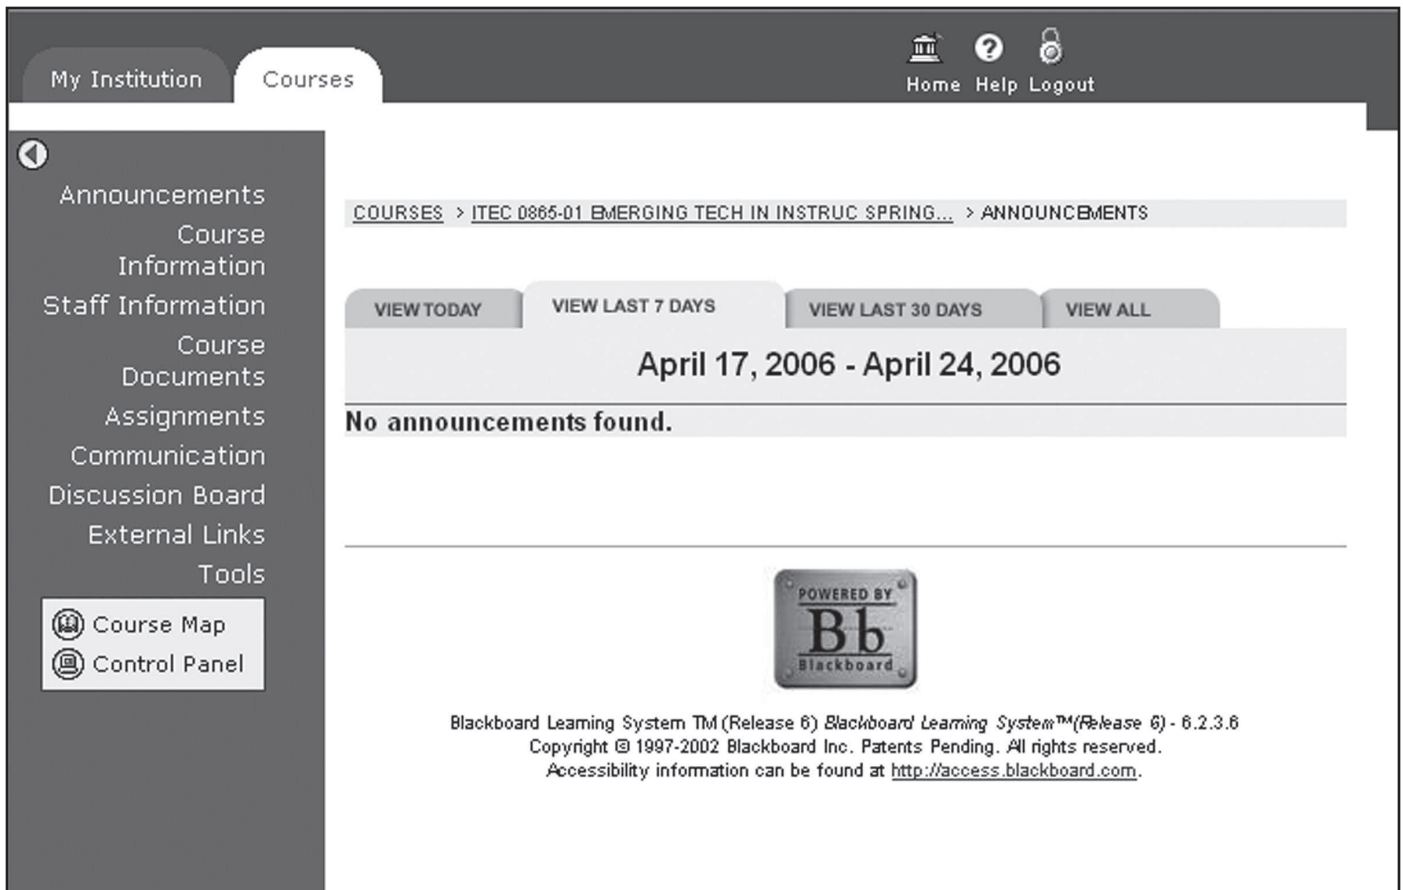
My Institution
Courses

Home Help Logout

Announcements
Course Information
Staff Information
Course Documents
Assignments
Communication
Discussion Board
External Links
Tools

Course Map
Control Panel

COURSES > ITEC 0865-01 EMERGING TECH IN INSTRUC SPRING... > ANNOUNCEMENTS

VIEW TODAY
VIEW LAST 7 DAYS
VIEW LAST 30 DAYS
VIEW ALL

April 17, 2006 - April 24, 2006

No announcements found.

POWERED BY
Bb
Blackboard

Blackboard Learning System TM (Release 6) Blackboard Learning System™(Release 6) - 6.2.3.6
Copyright © 1997-2002 Blackboard Inc. Patents Pending. All rights reserved.
Accessibility information can be found at http://access.blackboard.com.